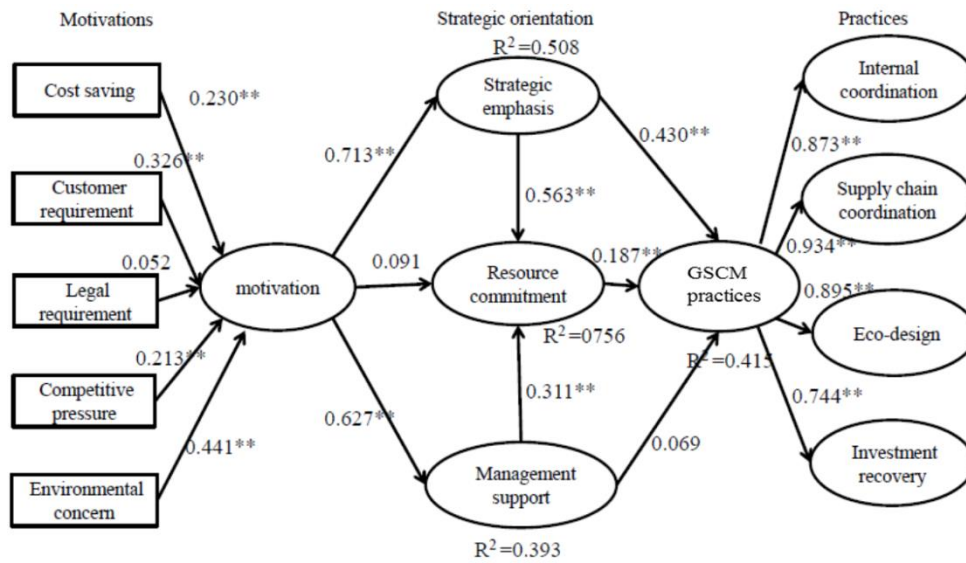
Motivations

Strategic orientation

Practices

$R^2=0.508$

Cost saving

0.230**

Strategic emphasis

0.430**

Internal coordination

0.326**

0.713**

0.873**

Customer requirement

0.563**

Supply chain coordination

0.052

0.091

0.187**

0.934**

Legal requirement

motivation

Resource commitment

GSCM practices

0.895**

$R^2=0756$

Eco-design

0.213**

$R^2=0.415$

Competitive pressure

0.311**

0.744**

0.627**

0.441**

0.069

Investment recovery

Environmental concern

Management support

$R^2=0.393$